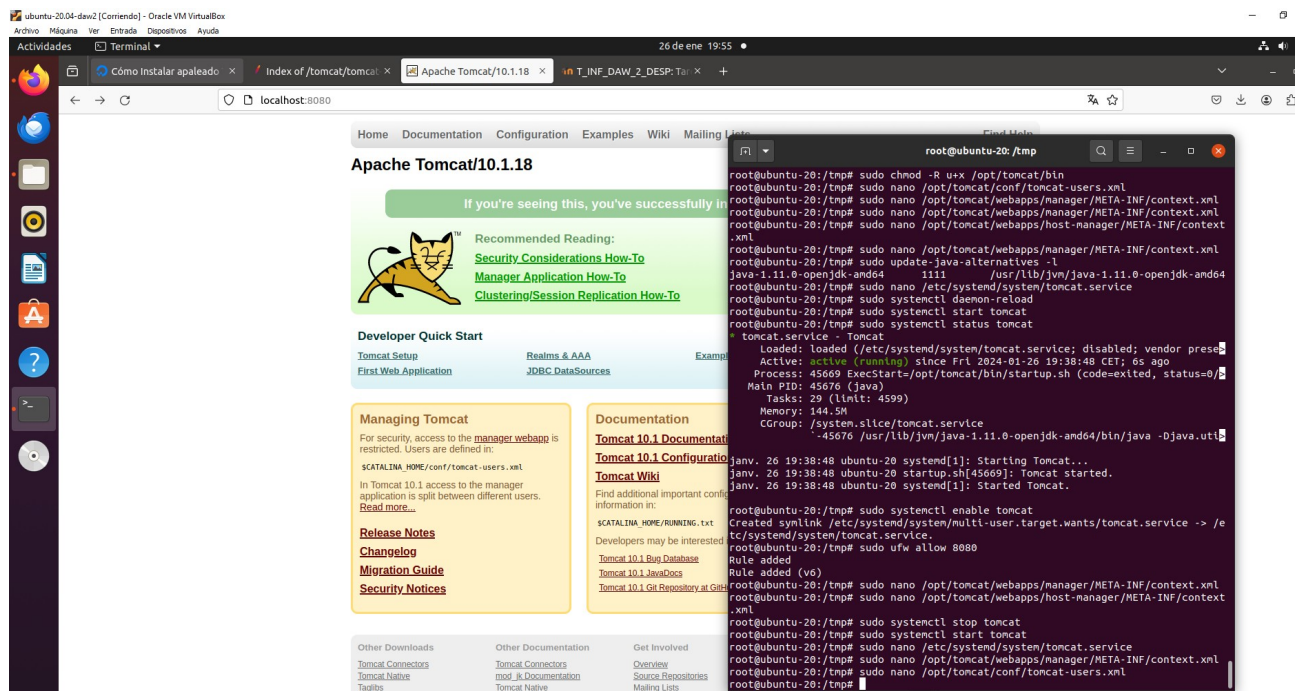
ubuntu-20.04-daw2 [Corriendo] - Oracle VM VirtualBox
Archivo Máquina Ver Entrada Dispositivos Ayuda
Actividades Terminal ▾ 26 de ene 19:55 ●

Cómo Instalar apaleado × Index of /tomcat/tomcat × Apache Tomcat/10.1.18 × T_INF_DAW_2_DESP: Ta × +

localhost:8080

Home Documentation Configuration Examples Wiki Mailing Lists Find Help

Apache Tomcat/10.1.18

If you're seeing this, you've successfully in

Recommended Reading:
Security Considerations How-To
Manager Application How-To
Clustering/Session Replication How-To

Developer Quick Start
Tomcat Setup Realms & AAA Exampl
First Web Application JDBC DataSources

Managing Tomcat
For security, access to the manager webapp is restricted. Users are defined in:
$CATALINA_HOME/conf/tomcat-users.xml
In Tomcat 10.1 access to the manager application is split between different users. Read more...
Release Notes
Changelog
Migration Guide
Security Notices

Documentation
Tomcat 10.1 Documentati
Tomcat 10.1 Configuratio
Tomcat Wiki
Find additional important config information in:
$CATALINA_HOME/RUNNING.txt
Developers may be interested
Tomcat 10.1 Bug Database
Tomcat 10.1 JavaDocs
Tomcat 10.1 Git Repository at GitH

Other Downloads Other Documentation Get Involved
Tomcat Connectors Tomcat Connectors Overview
Tomcat Native mod_jk Documentation Source Repositories
Taglibs Tomcat Native Mailing Lists

root@ubuntu-20: /tmp

root@ubuntu-20:/tmp# sudo chmod -R u+x /opt/tomcat/bin
root@ubuntu-20:/tmp# sudo nano /opt/tomcat/conf/tomcat-users.xml
root@ubuntu-20:/tmp# sudo nano /opt/tomcat/webapps/manager/META-INF/context.xml
root@ubuntu-20:/tmp# sudo nano /opt/tomcat/webapps/manager/META-INF/context.xml
root@ubuntu-20:/tmp# sudo nano /opt/tomcat/webapps/host-manager/META-INF/context.xml
root@ubuntu-20:/tmp# sudo nano /opt/tomcat/webapps/manager/META-INF/context.xml
root@ubuntu-20:/tmp# sudo update-java-alternatives -l
java-1.11.0-openjdk-amd64 1111 /usr/lib/jvm/java-1.11.0-openjdk-amd64
root@ubuntu-20:/tmp# sudo nano /etc/systemd/system/tomcat.service
root@ubuntu-20:/tmp# sudo systemctl daemon-reload
root@ubuntu-20:/tmp# sudo systemctl start tomcat
root@ubuntu-20:/tmp# sudo systemctl status tomcat
● tomcat.service - Tomcat
Loaded: loaded (/etc/systemd/system/tomcat.service; disabled; vendor prese>
Active: active (running) since Fri 2024-01-26 19:38:48 CET; 6s ago
Process: 45669 ExecStart=/opt/tomcat/bin/startup.sh (code=exited, status=0/>
Main PID: 45676 (java)
Tasks: 29 (limit: 4599)
Memory: 144.5M
CGroup: /system.slice/tomcat.service
└─45676 /usr/lib/jvm/java-1.11.0-openjdk-amd64/bin/java -Djava.uti>

janv. 26 19:38:48 ubuntu-20 systemd[1]: Starting Tomcat...
janv. 26 19:38:48 ubuntu-20 startup.sh[45669]: Tomcat started.
janv. 26 19:38:48 ubuntu-20 systemd[1]: Started Tomcat.

root@ubuntu-20:/tmp# sudo systemctl enable tomcat
Created symlink /etc/systemd/system/multi-user.target.wants/tomcat.service → /etc/systemd/system/tomcat.service.
root@ubuntu-20:/tmp# sudo ufw allow 8080
Rule added
Rule added (v6)
root@ubuntu-20:/tmp# sudo nano /opt/tomcat/webapps/manager/META-INF/context.xml
root@ubuntu-20:/tmp# sudo nano /opt/tomcat/webapps/host-manager/META-INF/context.xml
root@ubuntu-20:/tmp# sudo systemctl stop tomcat
root@ubuntu-20:/tmp# sudo systemctl start tomcat
root@ubuntu-20:/tmp# sudo nano /etc/systemd/system/tomcat.service
root@ubuntu-20:/tmp# sudo nano /opt/tomcat/webapps/manager/META-INF/context.xml
root@ubuntu-20:/tmp# sudo nano /opt/tomcat/conf/tomcat-users.xml
root@ubuntu-20:/tmp#